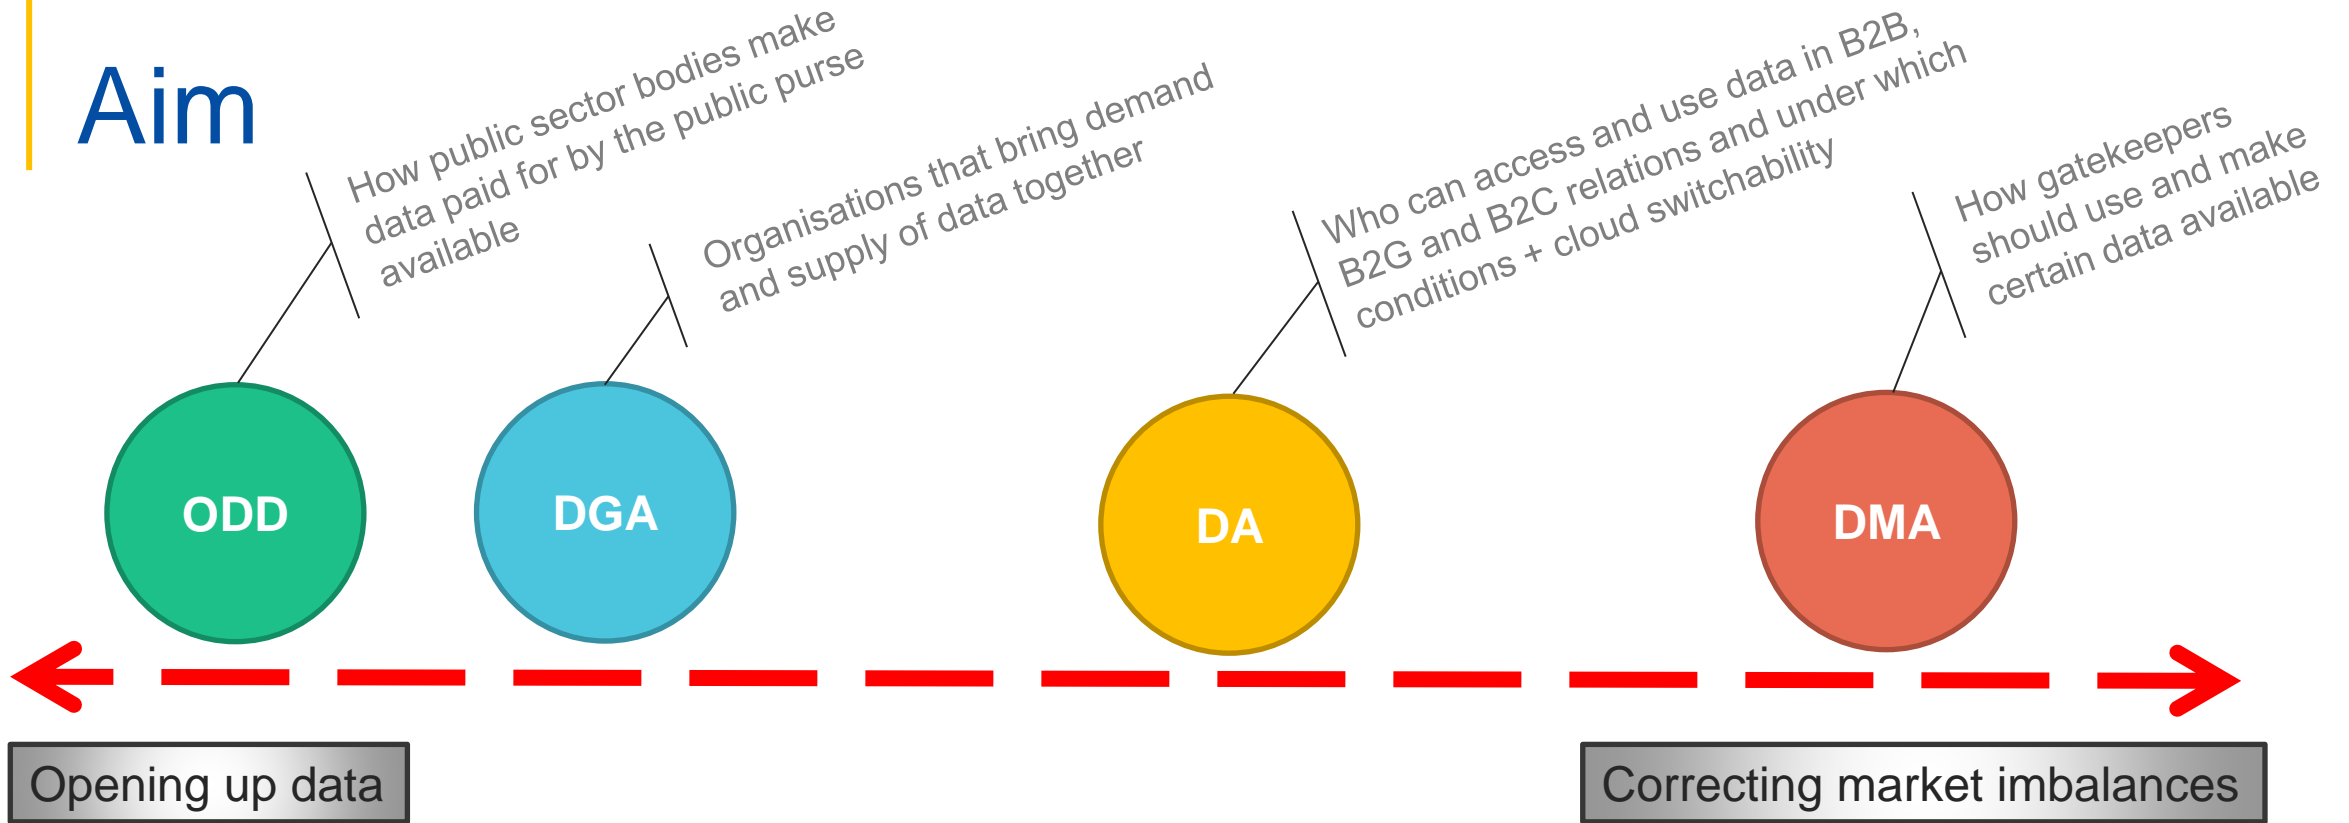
Aim

How public sector bodies make data paid for by the public purse available

Organisations that bring demand and supply of data together

Who can access and use data in B2B, B2G and B2C relations and under which conditions + cloud switchability

How gatekeepers should use and make certain data available

ODD

DGA

DA

DMA

Opening up data

Correcting market imbalances